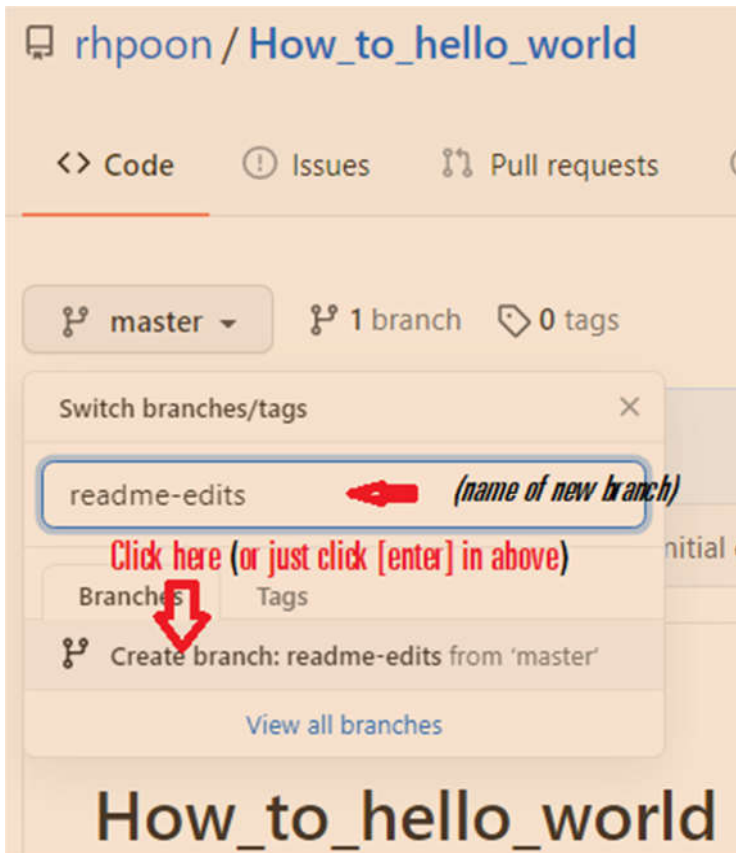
rhpoon / How_to_hello_world

<> Code Issues Pull requests

master 1 branch 0 tags

Switch branches/tags ×

readme-edits (name of new branch)

Click here (or just click [enter] in above)

nitial

Branches Tags

Create branch: readme-edits from 'master'

View all branches

How_to_hello_world